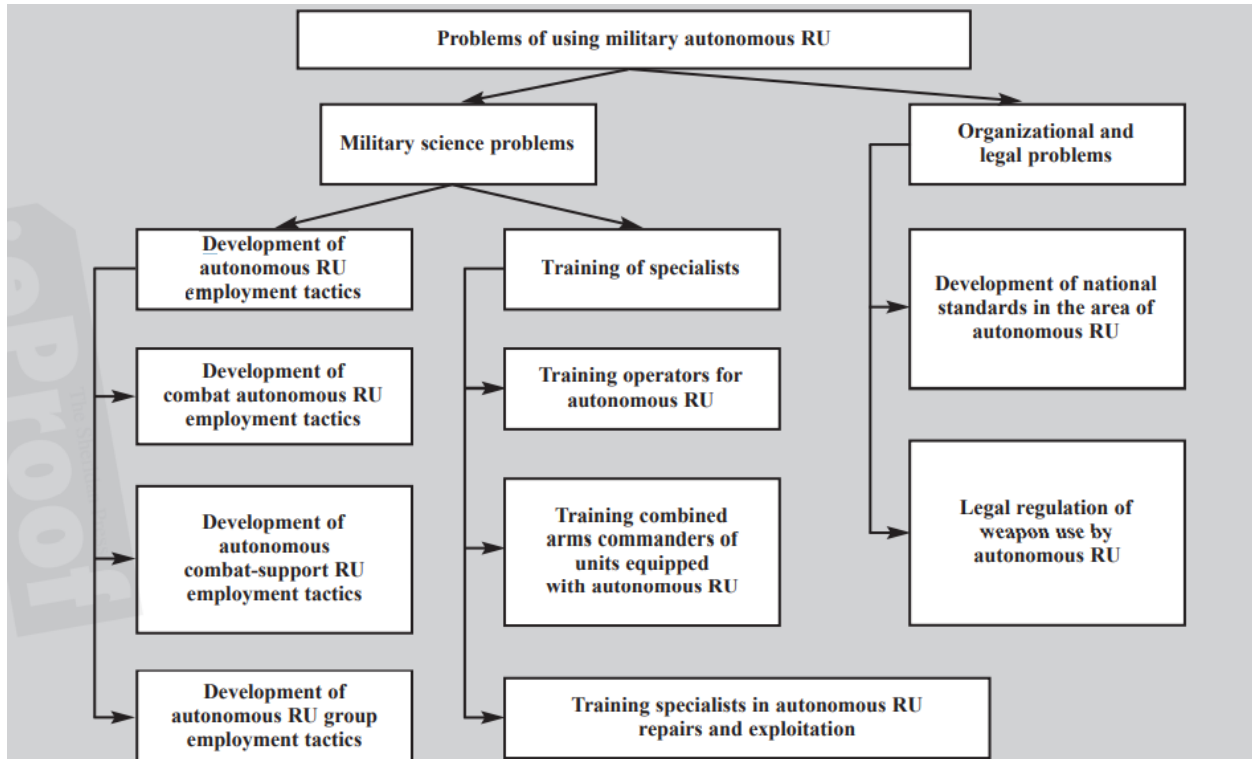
Problems of using military autonomous RU

Military science problems

Organizational and legal problems

Development of autonomous RU employment tactics

Training of specialists

Development of national standards in the area of autonomous RU

Development of combat autonomous RU employment tactics

Training operators for autonomous RU

Development of autonomous combat-support RU employment tactics

Training combined arms commanders of units equipped with autonomous RU

Legal regulation of weapon use by autonomous RU

Development of autonomous RU group employment tactics

Training specialists in autonomous RU repairs and exploitation